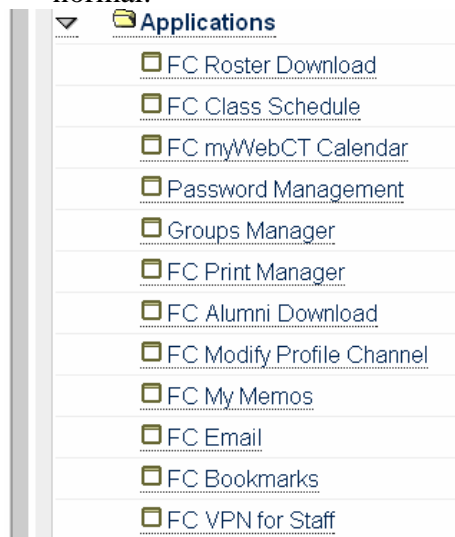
normal:

Applications

FC Roster Download

FC Class Schedule

FC myWebCT Calendar

Password Management

Groups Manager

FC Print Manager

FC Alumni Download

FC Modify Profile Channel

FC My Memos

FC Email

FC Bookmarks

FC VPN for Staff